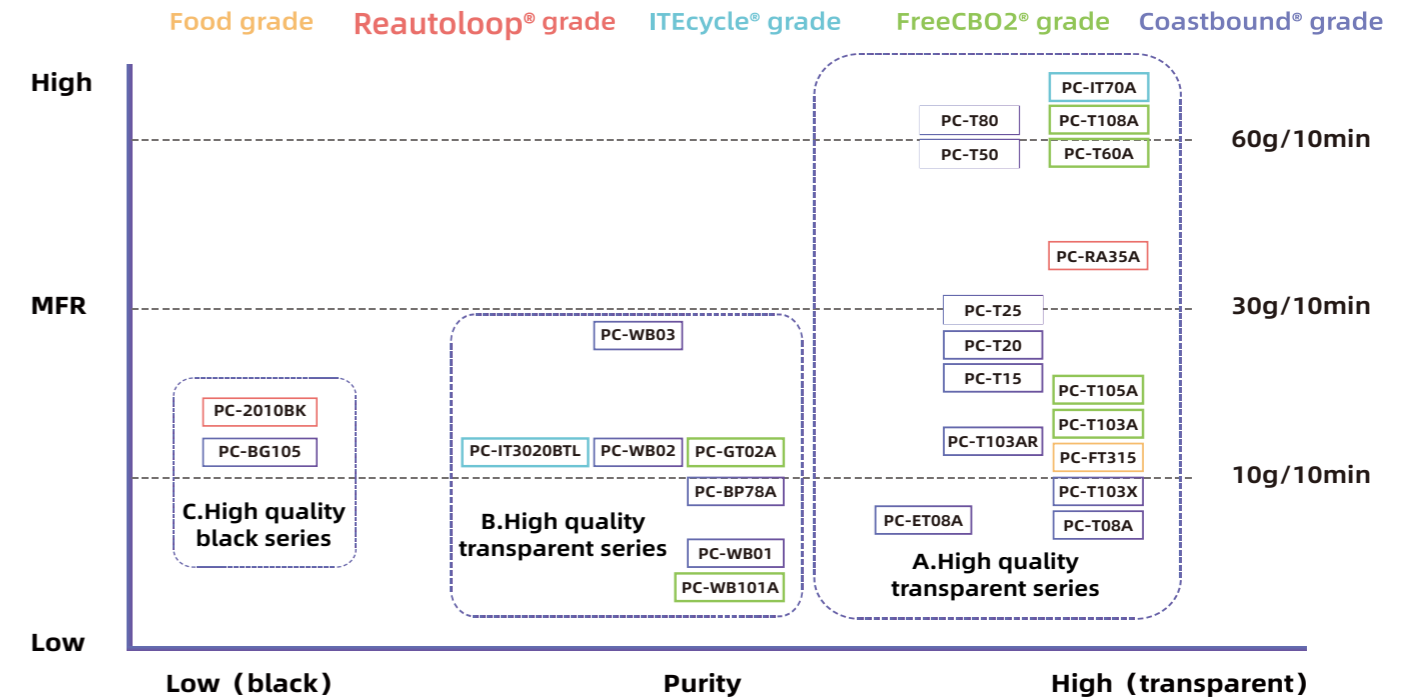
Food grade Reautoloop® grade ITEcycle® grade FreeCBO2® grade Coastbound® grade

High

MFR

Low

PC-IT70A
PC-T80
PC-T108A
PC-T50
PC-T60A
60g/10min

PC-RA35A

PC-T25
30g/10min
PC-WB03
PC-T20
PC-T15
PC-T105A
PC-2010BK
PC-T103A
PC-T103AR
PC-BG105
PC-IT3020BTL
PC-WB02
PC-GT02A
PC-FT315
10g/10min
PC-BP78A
PC-T103X
C.High quality black series
PC-ET08A
PC-T08A
B.High quality transparent series
PC-WB01
A.High quality transparent series
PC-WB101A

Low（black）

Purity

High（transparent）